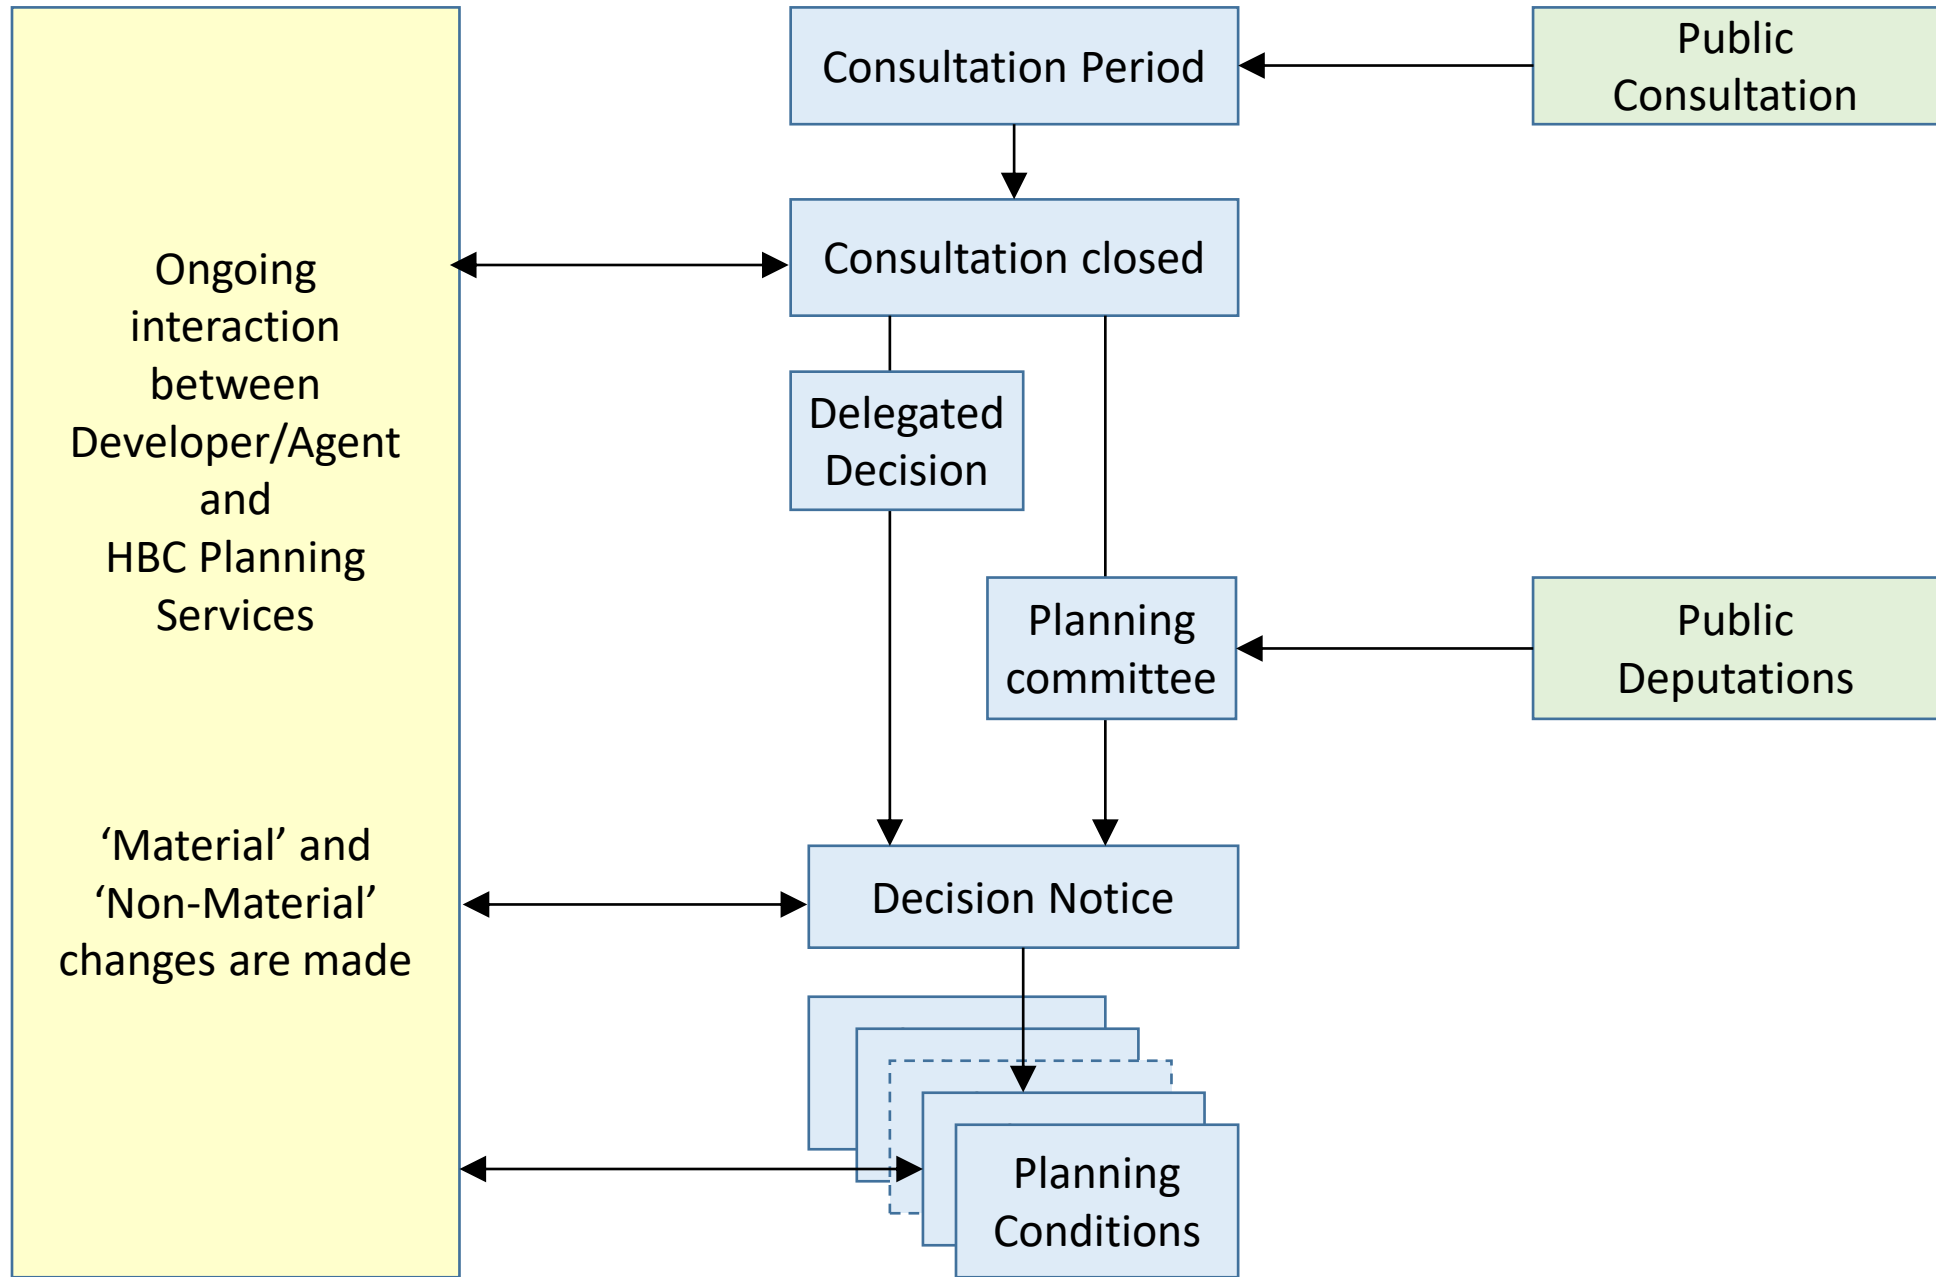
Ongoing interaction between Developer/Agent and HBC Planning Services

'Material' and 'Non-Material' changes are made

Consultation Period

Public Consultation

Consultation closed

Delegated Decision

Planning committee

Public Deputations

Decision Notice

Planning Conditions